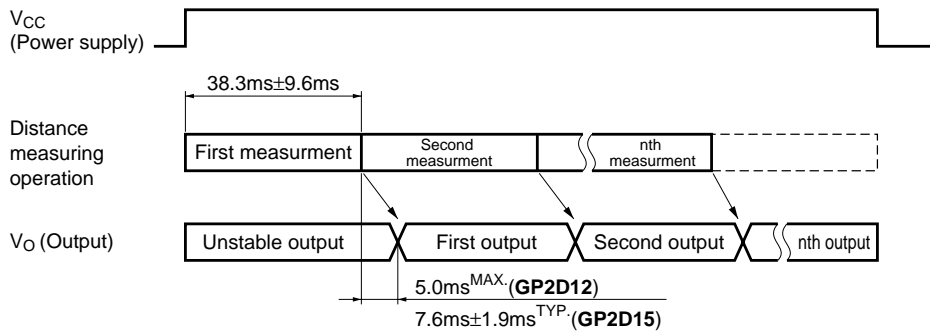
$V_{CC}$
(Power supply)

38.3ms±9.6ms

Distance measuring operation

First measurment

Second measurment

nth measurment

$V_O$ (Output)

Unstable output

First output

Second output

nth output

5.0ms$^{MAX.}$(**GP2D12**)

7.6ms±1.9ms$^{TYP.}$(**GP2D15**)